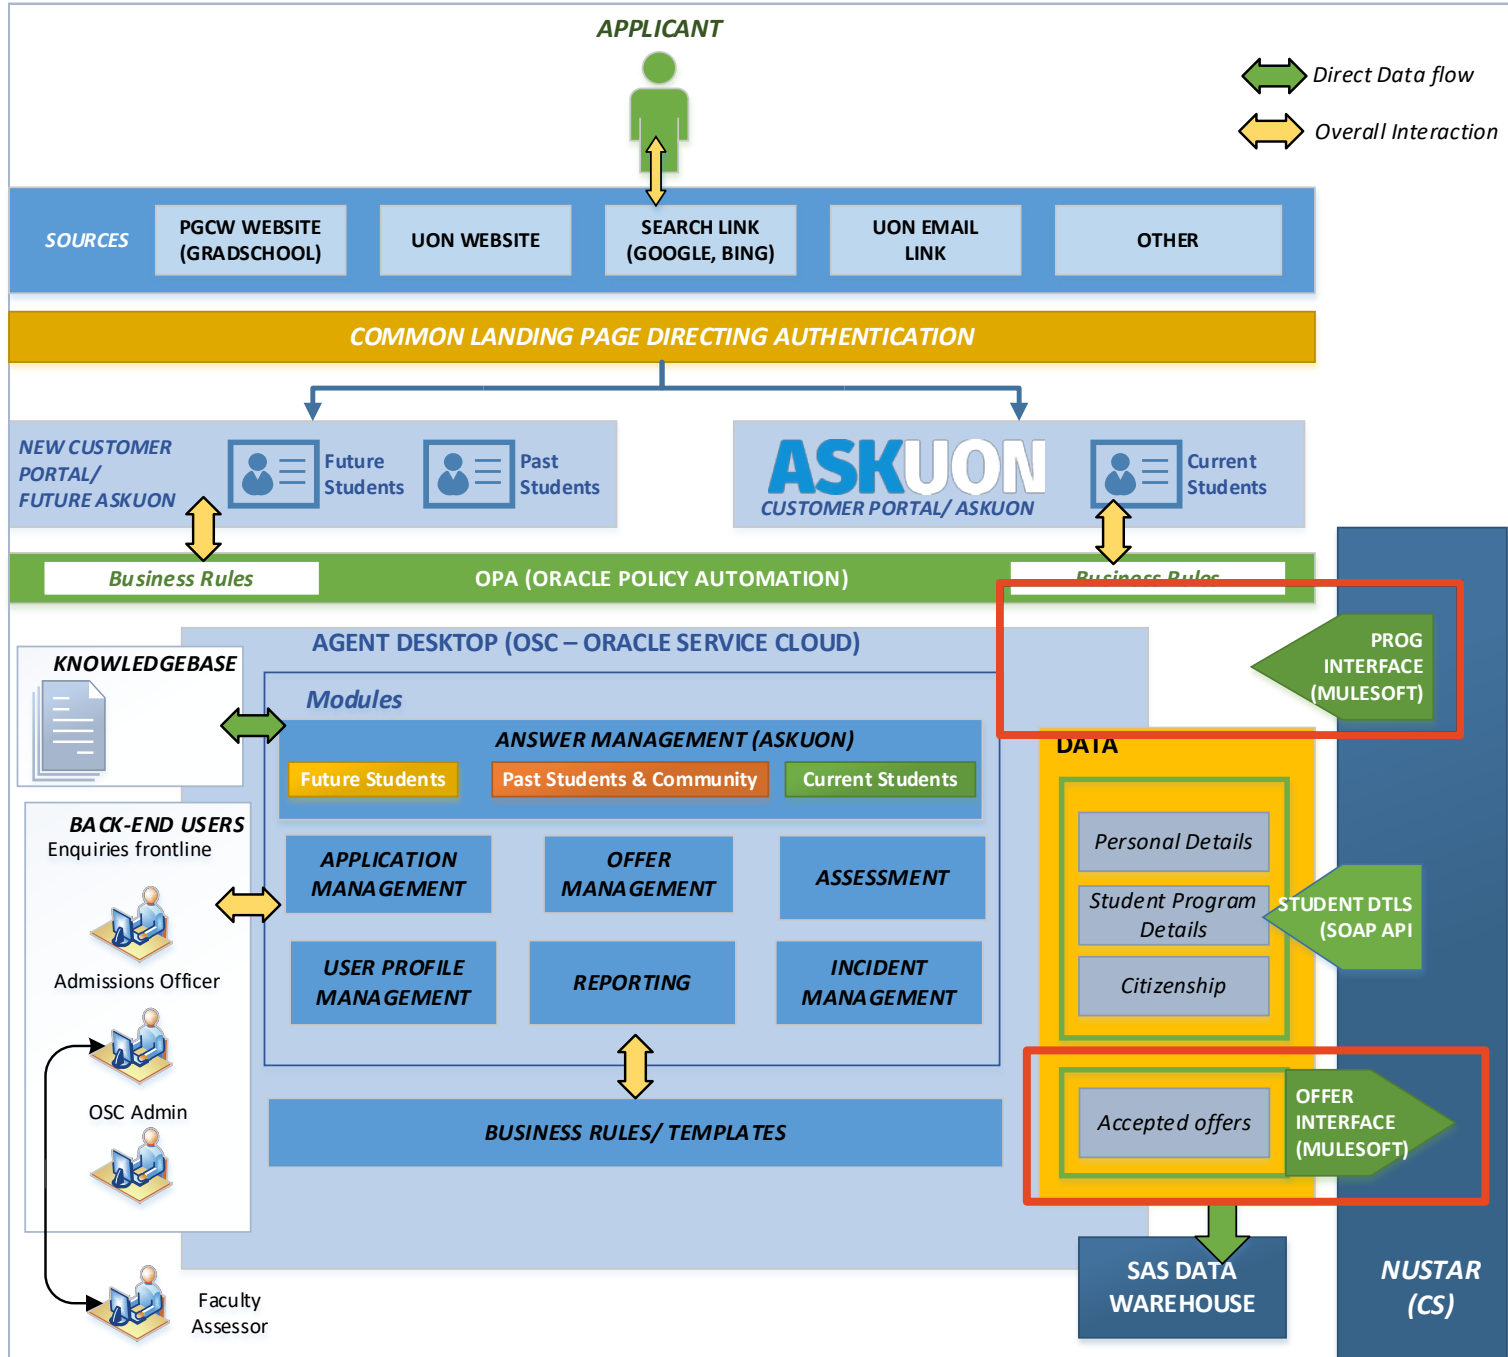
APPLICANT

Direct Data flow

Overall Interaction

SOURCES

PGCW WEBSITE (GRADSCHOOL)

UON WEBSITE

SEARCH LINK (GOOGLE, BING)

UON EMAIL LINK

OTHER

COMMON LANDING PAGE DIRECTING AUTHENTICATION

NEW CUSTOMER PORTAL/ FUTURE ASKUON

Future Students

Past Students

ASKUON

CUSTOMER PORTAL/ ASKUON

Current Students

Business Rules

OPA (ORACLE POLICY AUTOMATION)

Business Rules

AGENT DESKTOP (OSC – ORACLE SERVICE CLOUD)

KNOWLEDGEBASE

Modules

ANSWER MANAGEMENT (ASKUON)

Future Students

Past Students & Community

Current Students

PROG INTERFACE (MULESOFT)

DATA

BACK-END USERS

Enquiries frontline

APPLICATION MANAGEMENT

OFFER MANAGEMENT

ASSESSMENT

Personal Details

Student Program Details

STUDENT DTLS (SOAP API)

Citizenship

Admissions Officer

USER PROFILE MANAGEMENT

REPORTING

INCIDENT MANAGEMENT

OSC Admin

Accepted offers

OFFER INTERFACE (MULESOFT)

BUSINESS RULES/ TEMPLATES

SAS DATA WAREHOUSE

NUSTAR (CS)

Faculty Assessor